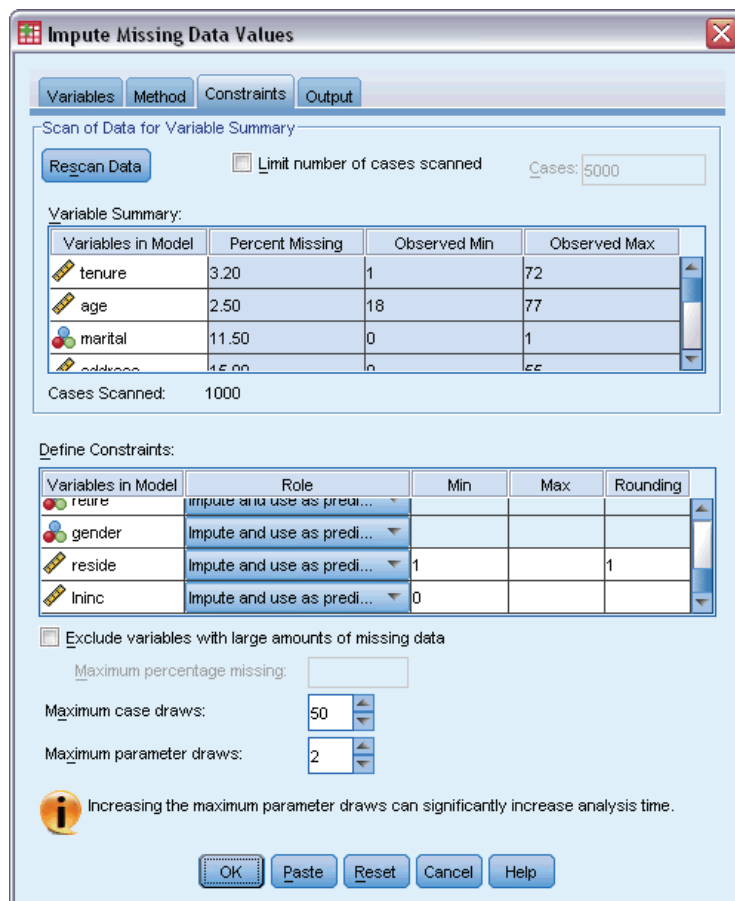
Impute Missing Data Values

Variables | Method | Constraints | Output

Scan of Data for Variable Summary

Rescan Data

Limit number of cases scanned

Cases: 5000

Variable Summary:

| Variables in Model | Percent Missing | Observed Min | Observed Max |
|---|---|---|---|
| tenure | 3.20 | 1 | 72 |
| age | 2.50 | 18 | 77 |
| marital | 11.50 | 0 | 1 |
| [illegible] | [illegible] | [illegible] | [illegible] |

Cases Scanned: 1000

Define Constraints:

| Variables in Model | Role | Min | Max | Rounding |
|---|---|---|---|---|
| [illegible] | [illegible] | | | |
| gender | Impute and use as predi... | | | |
| reside | Impute and use as predi... | 1 | | 1 |
| lninc | Impute and use as predi... | 0 | | |

Exclude variables with large amounts of missing data

Maximum percentage missing:

Maximum case draws: 50

Maximum parameter draws: 2

Increasing the maximum parameter draws can significantly increase analysis time.

OK | Paste | Reset | Cancel | Help